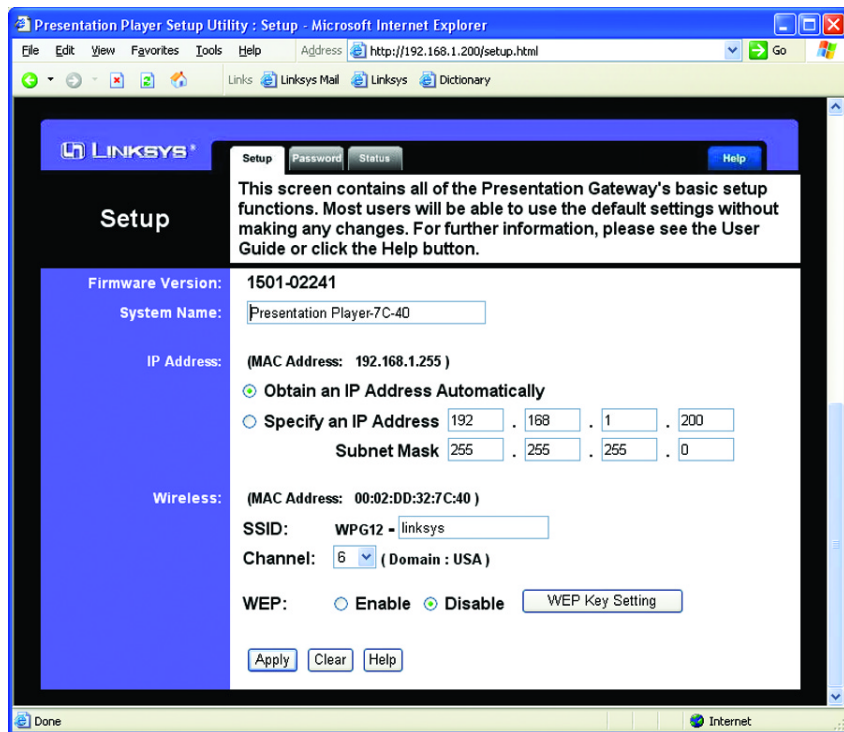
Presentation Player Setup Utility : Setup - Microsoft Internet Explorer

File Edit View Favorites Tools Help Address http://192.168.1.200/setup.html Go

Links Linksys Mail Linksys Dictionary

LINKSYS®

Setup Password Status Help

Setup

This screen contains all of the Presentation Gateway's basic setup functions. Most users will be able to use the default settings without making any changes. For further information, please see the User Guide or click the Help button.

Firmware Version: 1501-02241

System Name: Presentation Player-7C-40

IP Address: (MAC Address: 192.168.1.255 )

Obtain an IP Address Automatically

Specify an IP Address 192 . 168 . 1 . 200

Subnet Mask 255 . 255 . 255 . 0

Wireless: (MAC Address: 00:02:DD:32:7C:40 )

SSID: WPG12 - linksys

Channel: 6 ( Domain : USA )

WEP: Enable Disable WEP Key Setting

Apply Clear Help

Done Internet